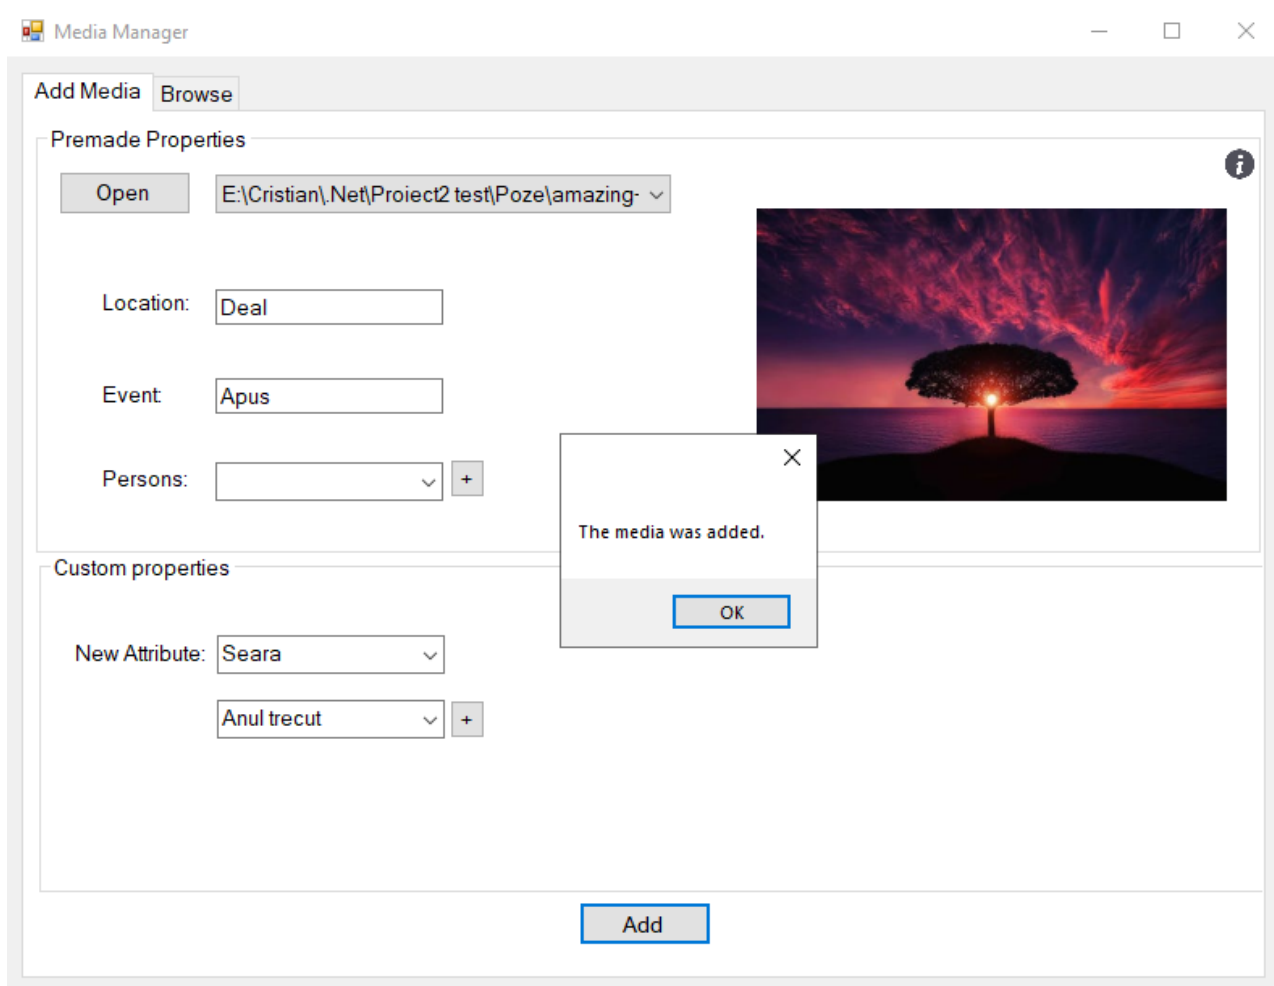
Media Manager

Add Media
Browse

Premade Properties

Open
E:\Cristian\.Net\Proiect2 test\Poze\amazing-

Location:
Deal

Event:
Apus

Persons:
+

The media was added.

OK

Custom properties

New Attribute:
Seara

Anul trecut
+

Add